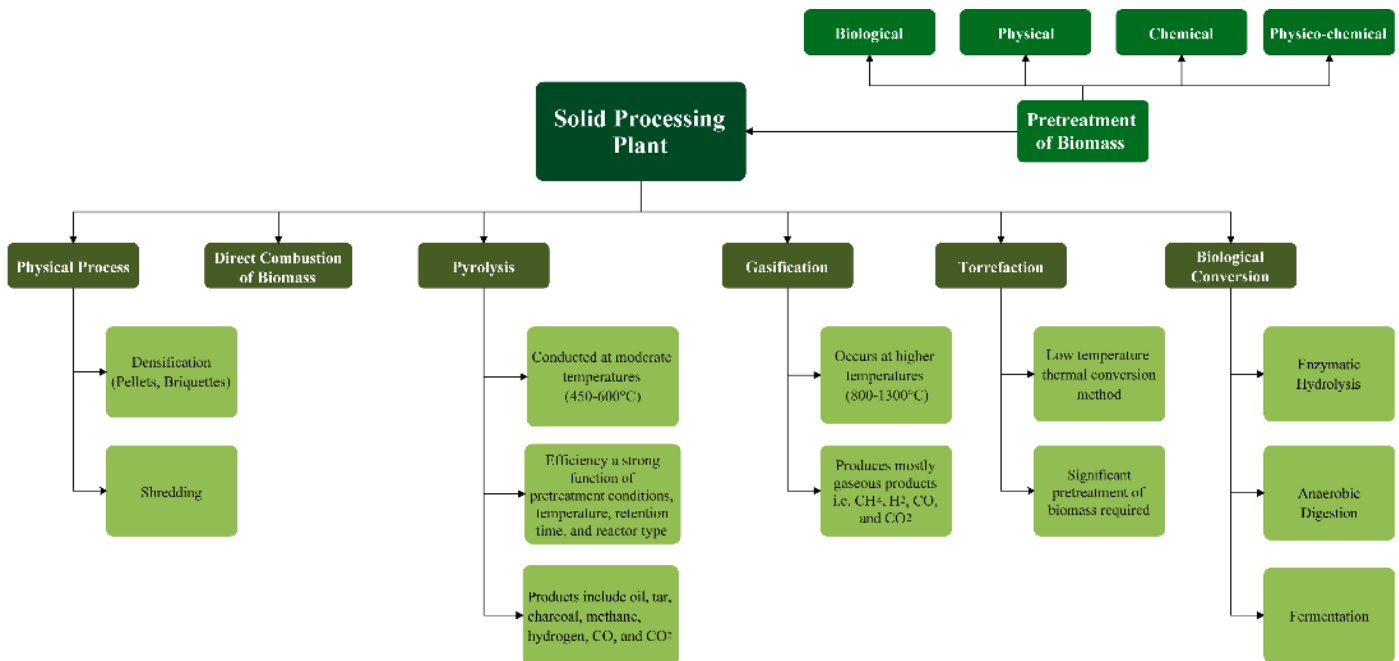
Biological

Physical

Chemical

Physico-chemical

Solid Processing Plant

Pretreatment of Biomass

Physical Process

Direct Combustion of Biomass

Pyrolysis

Gasification

Torrefaction

Biological Conversion

Densification (Pellets, Briquettes)

Shredding

Conducted at moderate temperatures (450-600°C)

Efficiency a strong function of pretreatment conditions, temperature, retention time, and reactor type

Products include oil, tar, charcoal, methane, hydrogen, CO, and $CO^2$

Occurs at higher temperatures (800-1300°C)

Produces mostly gaseous products i.e. $CH^4$, $H^2$, CO, and $CO^2$

Low temperature thermal conversion method

Significant pretreatment of biomass required

Enzymatic Hydrolysis

Anaerobic Digestion

Fermentation